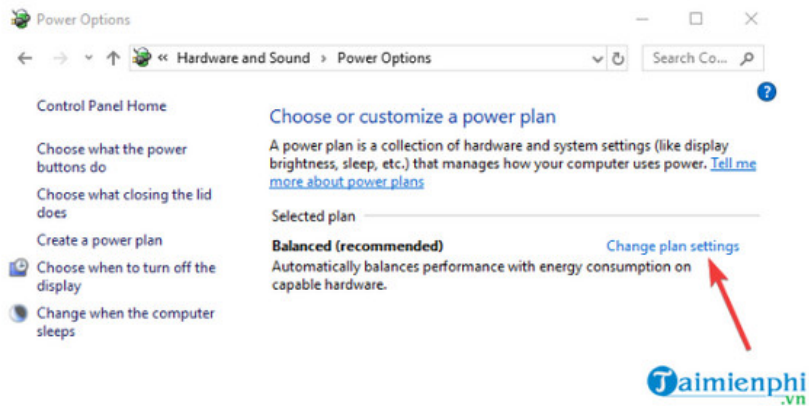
Power Options

« Hardware and Sound > Power Options

Search Co...

?

Control Panel Home

Choose what the power buttons do

Choose what closing the lid does

Create a power plan

Choose when to turn off the display

Change when the computer sleeps

Choose or customize a power plan

A power plan is a collection of hardware and system settings (like display brightness, sleep, etc.) that manages how your computer uses power. Tell me more about power plans

Selected plan

Balanced (recommended)

Change plan settings

Automatically balances performance with energy consumption on capable hardware.

Taimienphi.vn